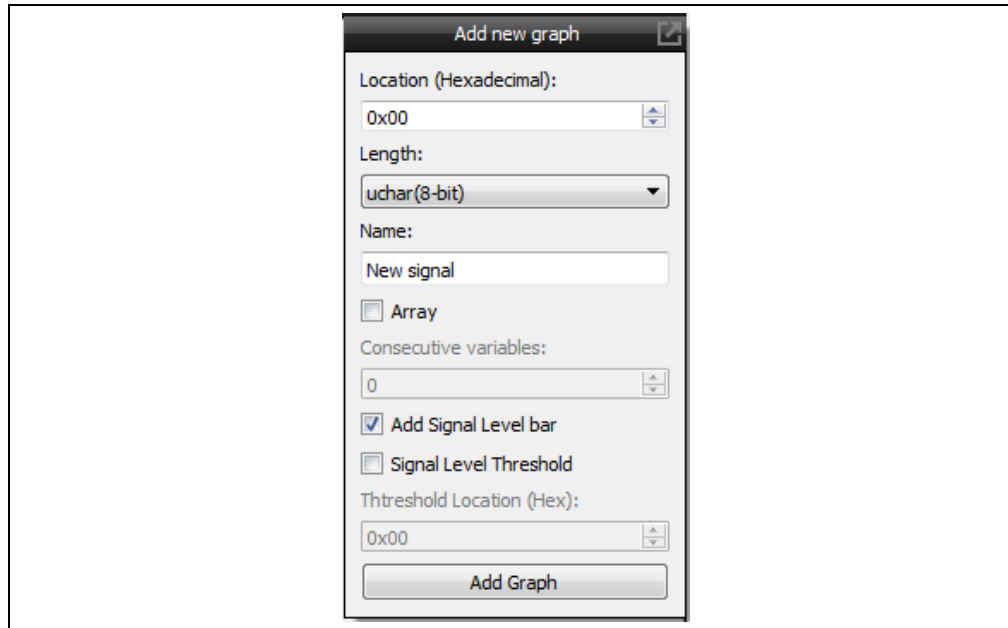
Add new graph

Location (Hexadecimal):

0x00

Length:

uchar(8-bit)

Name:

New signal

Array

Consecutive variables:

0

Add Signal Level bar

Signal Level Threshold

Thtreshold Location (Hex):

0x00

Add Graph